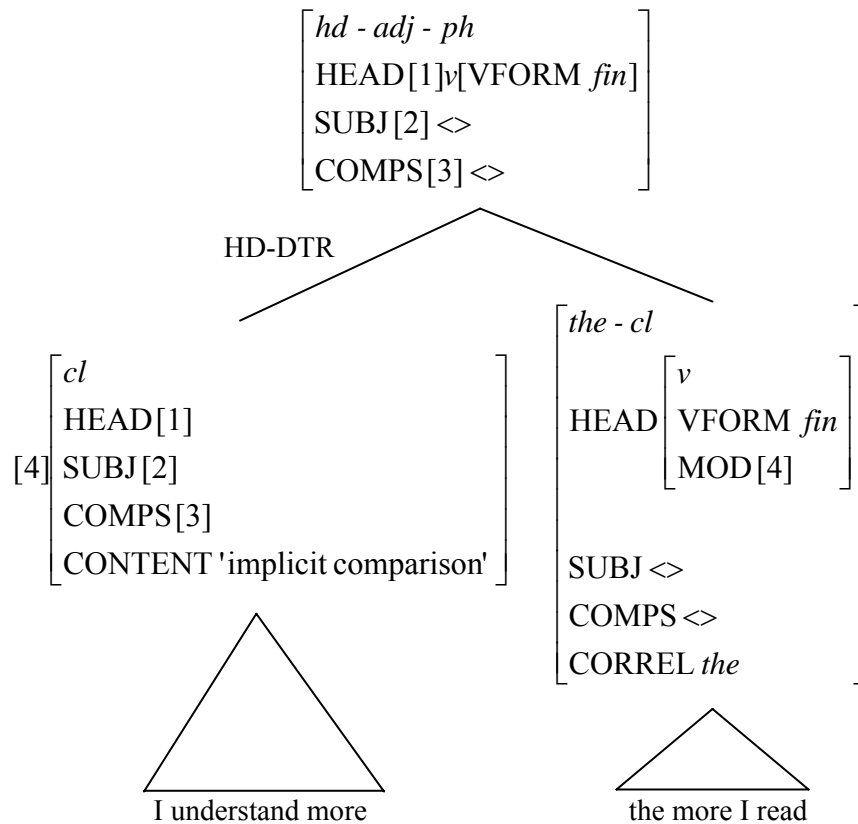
$\begin{bmatrix} hd\text{ - }adj\text{ - }ph \\ \text{HEAD}[1]v[\text{VFORM } fin] \\ \text{SUBJ}[2] <> \\ \text{COMPS}[3] <> \end{bmatrix}$

HD-DTR

$[4]\begin{bmatrix} cl \\ \text{HEAD}[1] \\ \text{SUBJ}[2] \\ \text{COMPS}[3] \\ \text{CONTENT 'implicit comparison'} \end{bmatrix}$

$\begin{bmatrix} the\text{ - }cl \\ \text{HEAD}\begin{bmatrix} v \\ \text{VFORM } fin \\ \text{MOD}[4] \end{bmatrix} \\ \text{SUBJ} <> \\ \text{COMPS} <> \\ \text{CORREL } the \end{bmatrix}$

I understand more

the more I read